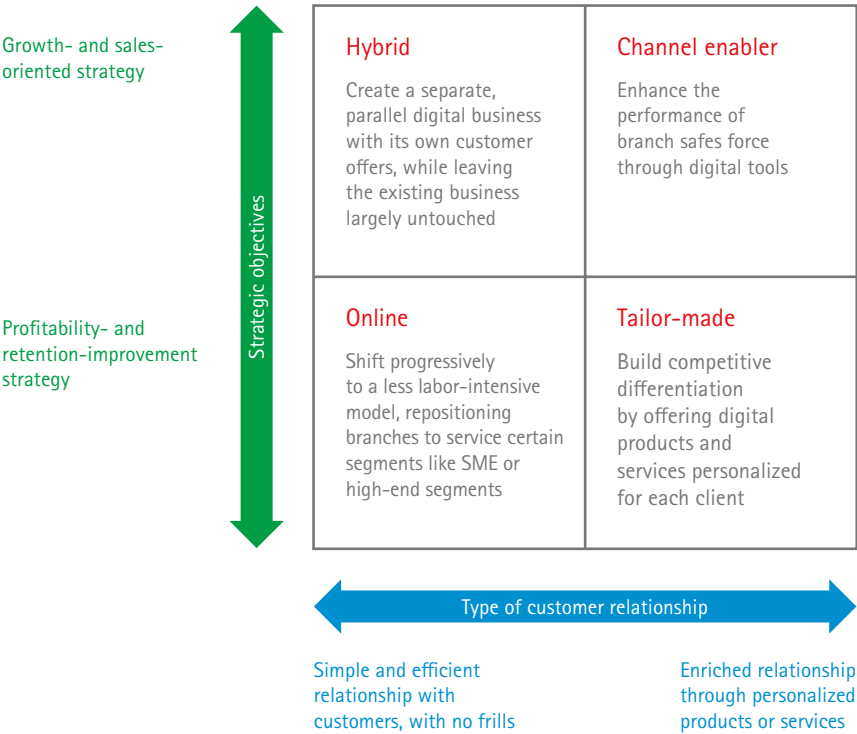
Growth- and sales-oriented strategy

Profitability- and retention-improvement strategy

Strategic objectives

| Hybrid<br>Create a separate, parallel digital business with its own customer offers, while leaving the existing business largely untouched | Channel enabler<br>Enhance the performance of branch safes force through digital tools |
|---|---|
| Online<br>Shift progressively to a less labor-intensive model, repositioning branches to service certain segments like SME or high-end segments | Tailor-made<br>Build competitive differentiation by offering digital products and services personalized for each client |

Type of customer relationship

Simple and efficient relationship with customers, with no frills

Enriched relationship through personalized products or services